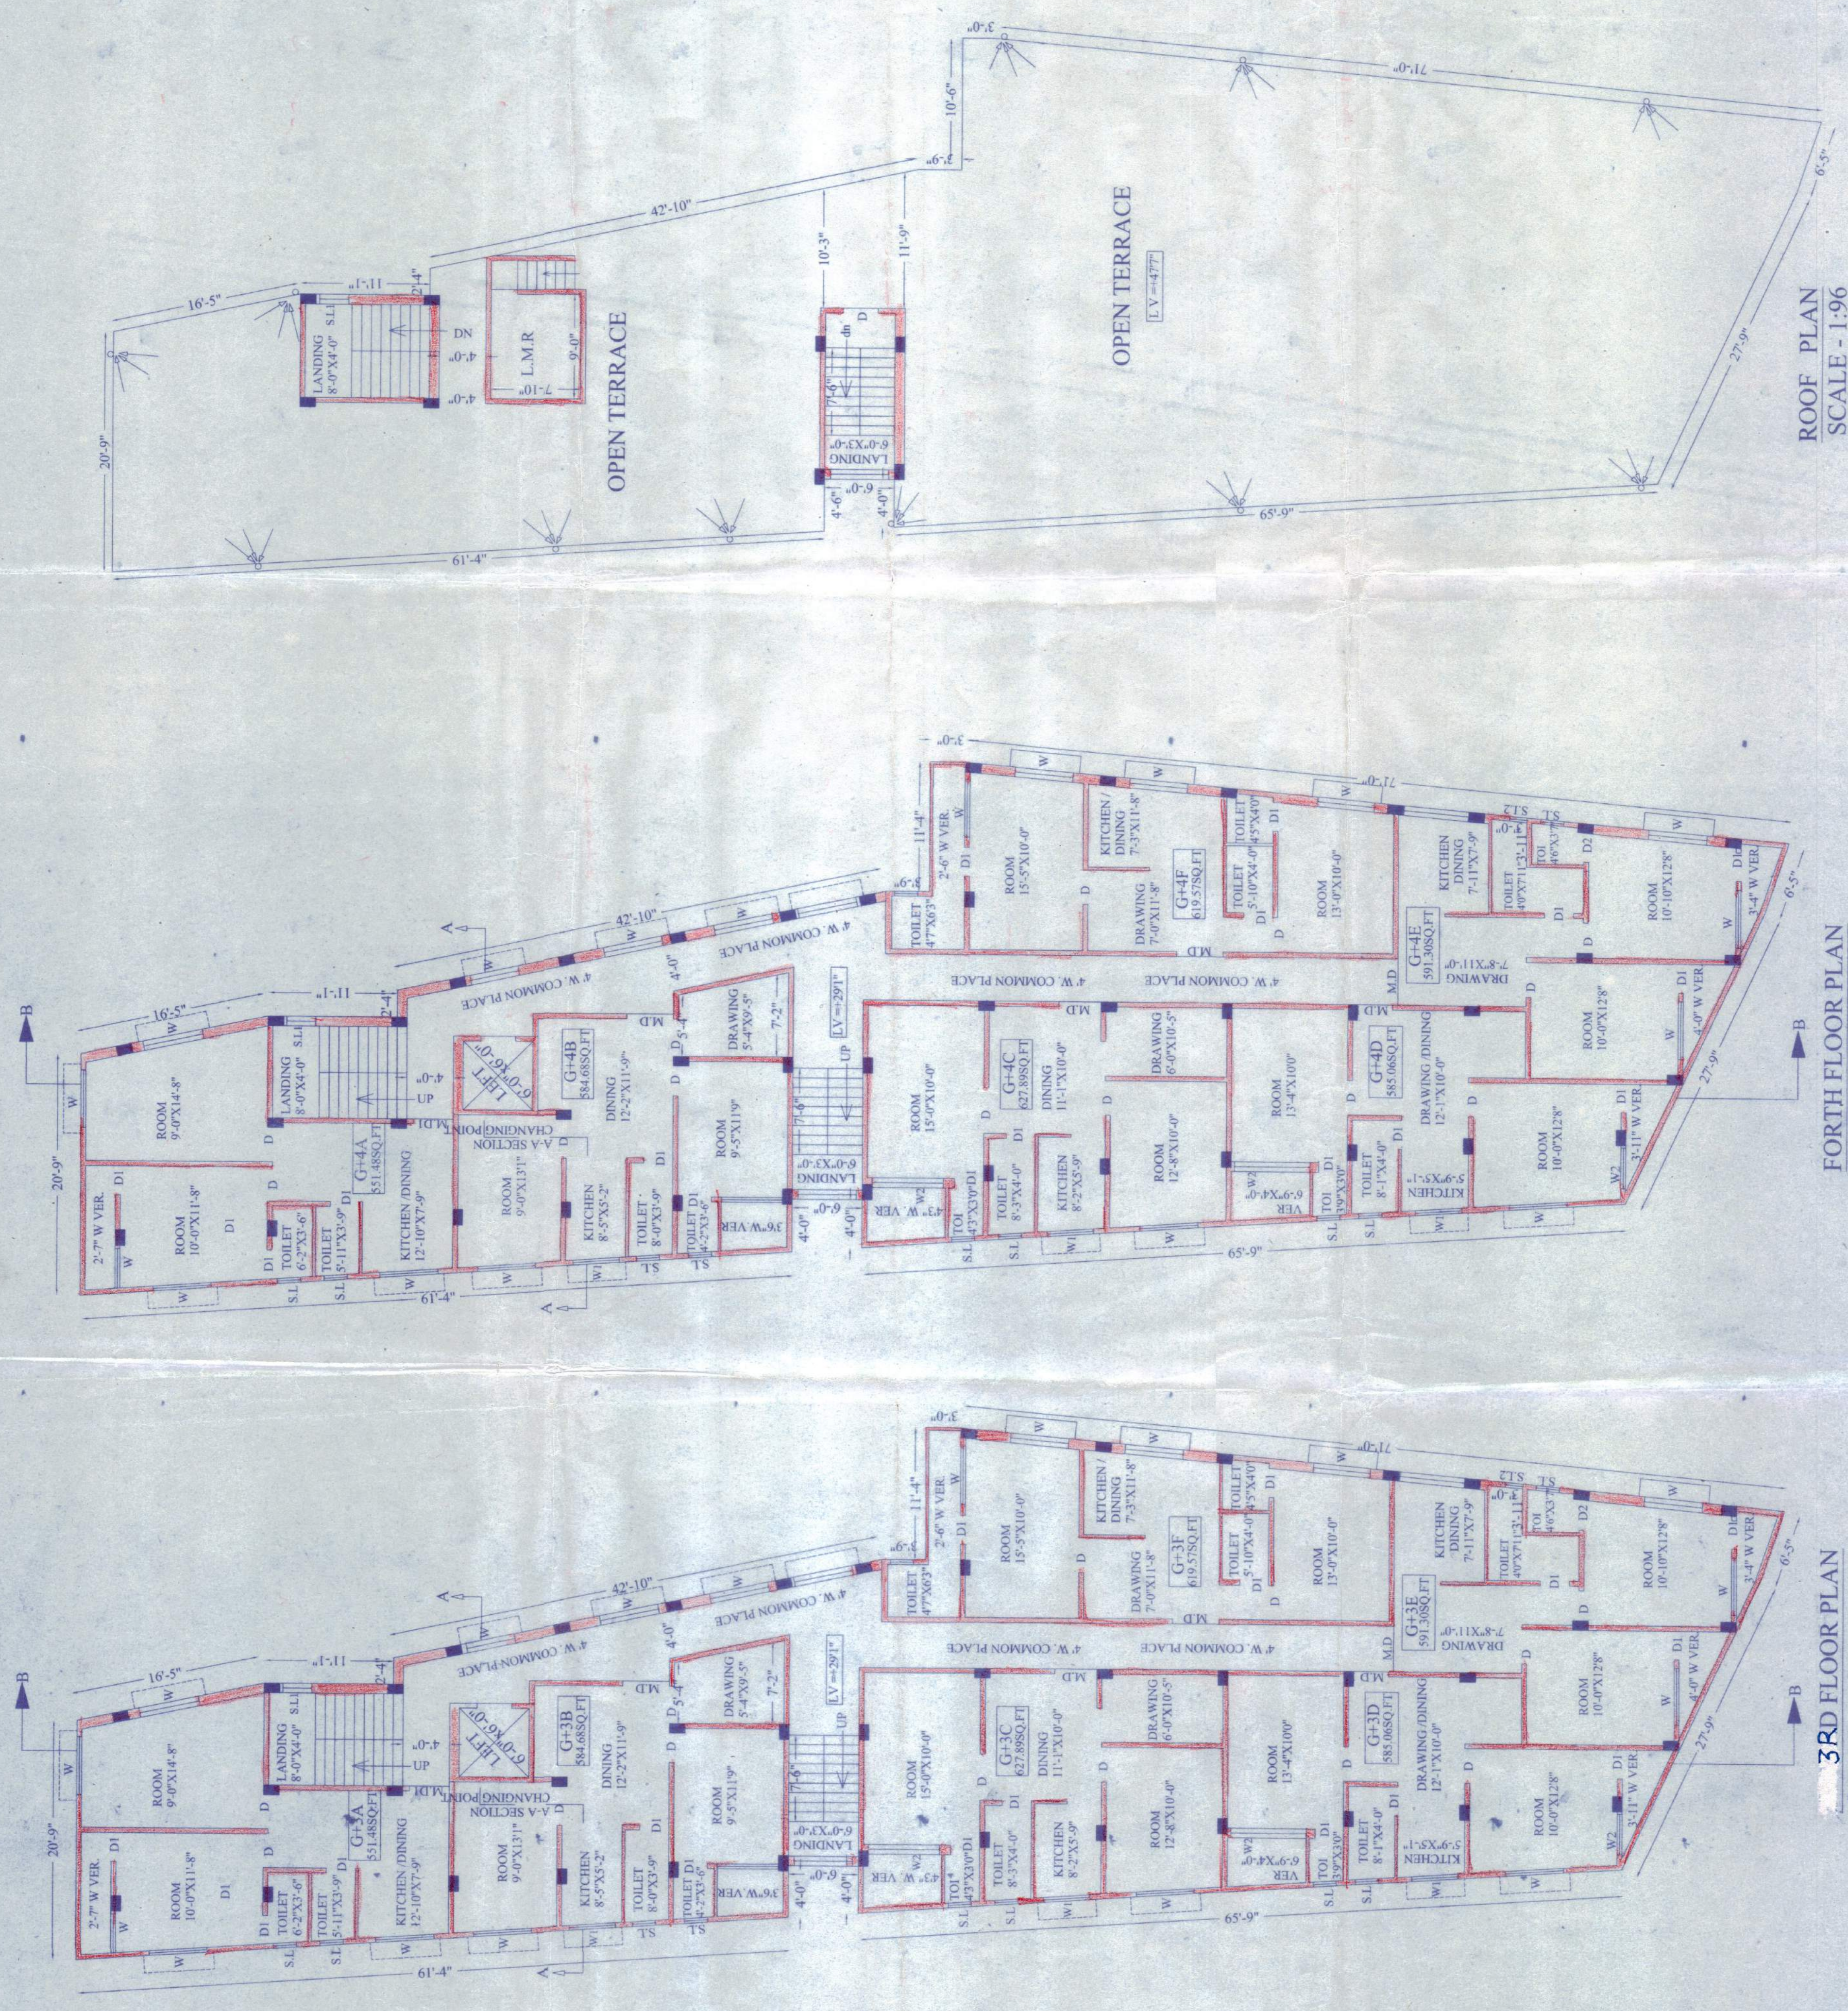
ROOF PLAN
SCALE - 1:96

OPEN TERRACE
OPEN TERRACE
LANDING 8'-0"X4'-0"
L.M.R
LANDING 6'-0"X3'-0"
16'-5"
42'-10"
71'-0"
20'-9"
61'-4"
65'-9"
27'-9"
6'-5"
10'-6"
10'-3"
11'-9"
LV = 4'7"

FORTH FLOOR PLAN

G+4A 531.48SQ.FT
G+4B 584.68SQ.FT
G+4C 627.89SQ.FT
G+4D 585.08SQ.FT
G+4E 591.59SQ.FT
G+4F 619.57SQ.FT
ROOM 9'-0"X14'-8"
ROOM 10'-0"X11'-8"
LANDING 8'-0"X4'-0"
LIFT
CHANGING POINT
A-A SECTION
DINING 12'-2"X11'-9"
DRAWING 5'-4"X9'-5"
ROOM 9'-5"X11'9"
KITCHEN /DINING 12'-10"X7'-9"
TOILET 6'-2"X3'-6"
TOILET 5'-11"X3'-9"
KITCHEN 8'-5"X5'-2"
TOILET 8'-0"X3'-9"
4'W. COMMON PLACE
ROOM 15'-0"X10'-0"
DINING 11'-1"X10'-0"
DRAWING 6'-0"X10'-5"
ROOM 12'-8"X10'-0"
ROOM 13'-4"X10'0"
KITCHEN 8'-2"X5'-9"
TOILET 8'-3"X4'-0"
DRAWING /DINING 12'-1"X10'-0"
ROOM 10'-0"X12'8"
ROOM 10'-0"X12'-8"
KITCHEN 5'-9"X5'-1"
TOILET 8'-1"X4'-0"
ROOM 15'-5"X10'-0"
KITCHEN / DINING 7'-3"X11'-8"
DRAWING 7'-0"X11'-8"
TOILET 5'-10"X4'-0"
ROOM 13'-0"X10'-0"
KITCHEN DINING 7'-11"X7'-9"
DRAWING 7'-8"X11'-0"
ROOM 10'-10"X12'8"
2'-7" W VER
3'-6" W VER
4'-0" W VER
3'-11" W VER
3'-4" W VER
2'-6" W VER
LV = 291"
UP
M.D
11'-1"
11'-4"

3RD FLOOR PLAN

G+3A 531.48SQ.FT
G+3B 584.68SQ.FT
G+3C 627.89SQ.FT
G+3D 585.08SQ.FT
G+3E 591.59SQ.FT
G+3F 619.57SQ.FT
4'W. COMMON PLACE
LV = 291"